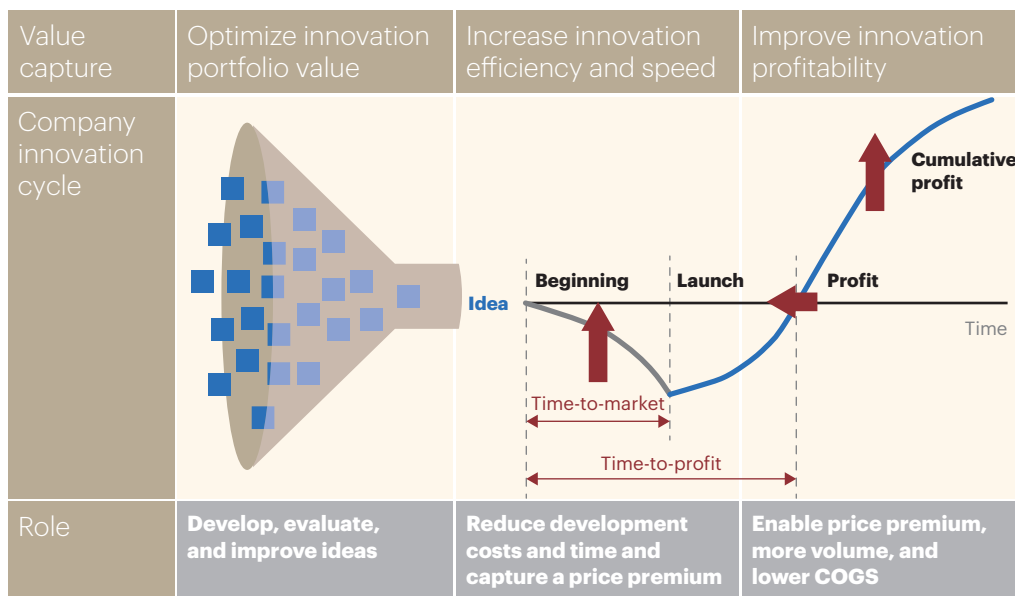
| Value capture | Optimize innovation portfolio value | Increase innovation efficiency and speed | Improve innovation profitability |
|---|---|---|---|
| Company innovation cycle | | | |
| Role | Develop, evaluate, and improve ideas | Reduce development costs and time and capture a price premium | Enable price premium, more volume, and lower COGS |

Idea
Beginning
Launch
Profit
Time
Cumulative profit
Time-to-market
Time-to-profit